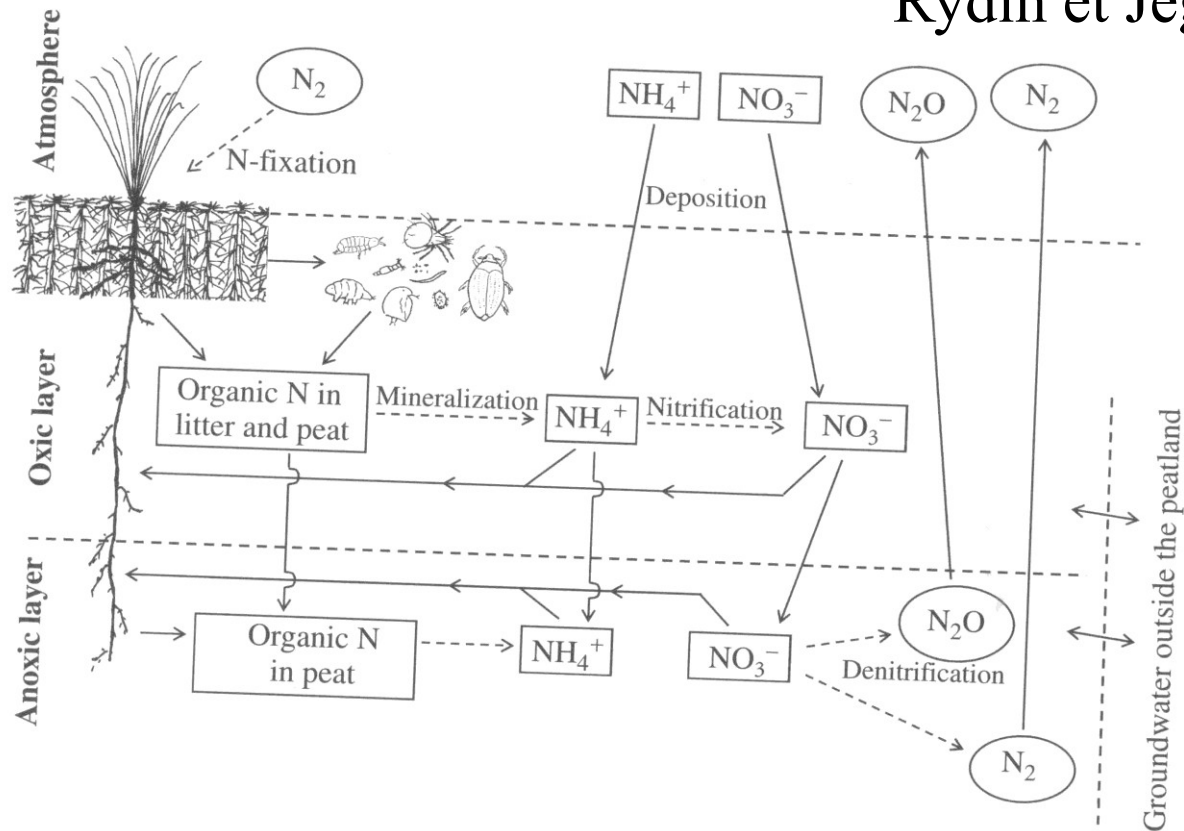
Rydin et Jeg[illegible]

Atmosphere

$N_2$

N-fixation

$NH_4^+$

$NO_3^-$

$N_2O$

$N_2$

Deposition

Oxic layer

Organic N in litter and peat

Mineralization

$NH_4^+$

Nitrification

$NO_3^-$

Groundwater outside the peatland

Anoxic layer

Organic N in peat

$NH_4^+$

$NO_3^-$

$N_2O$

Denitrification

$N_2$